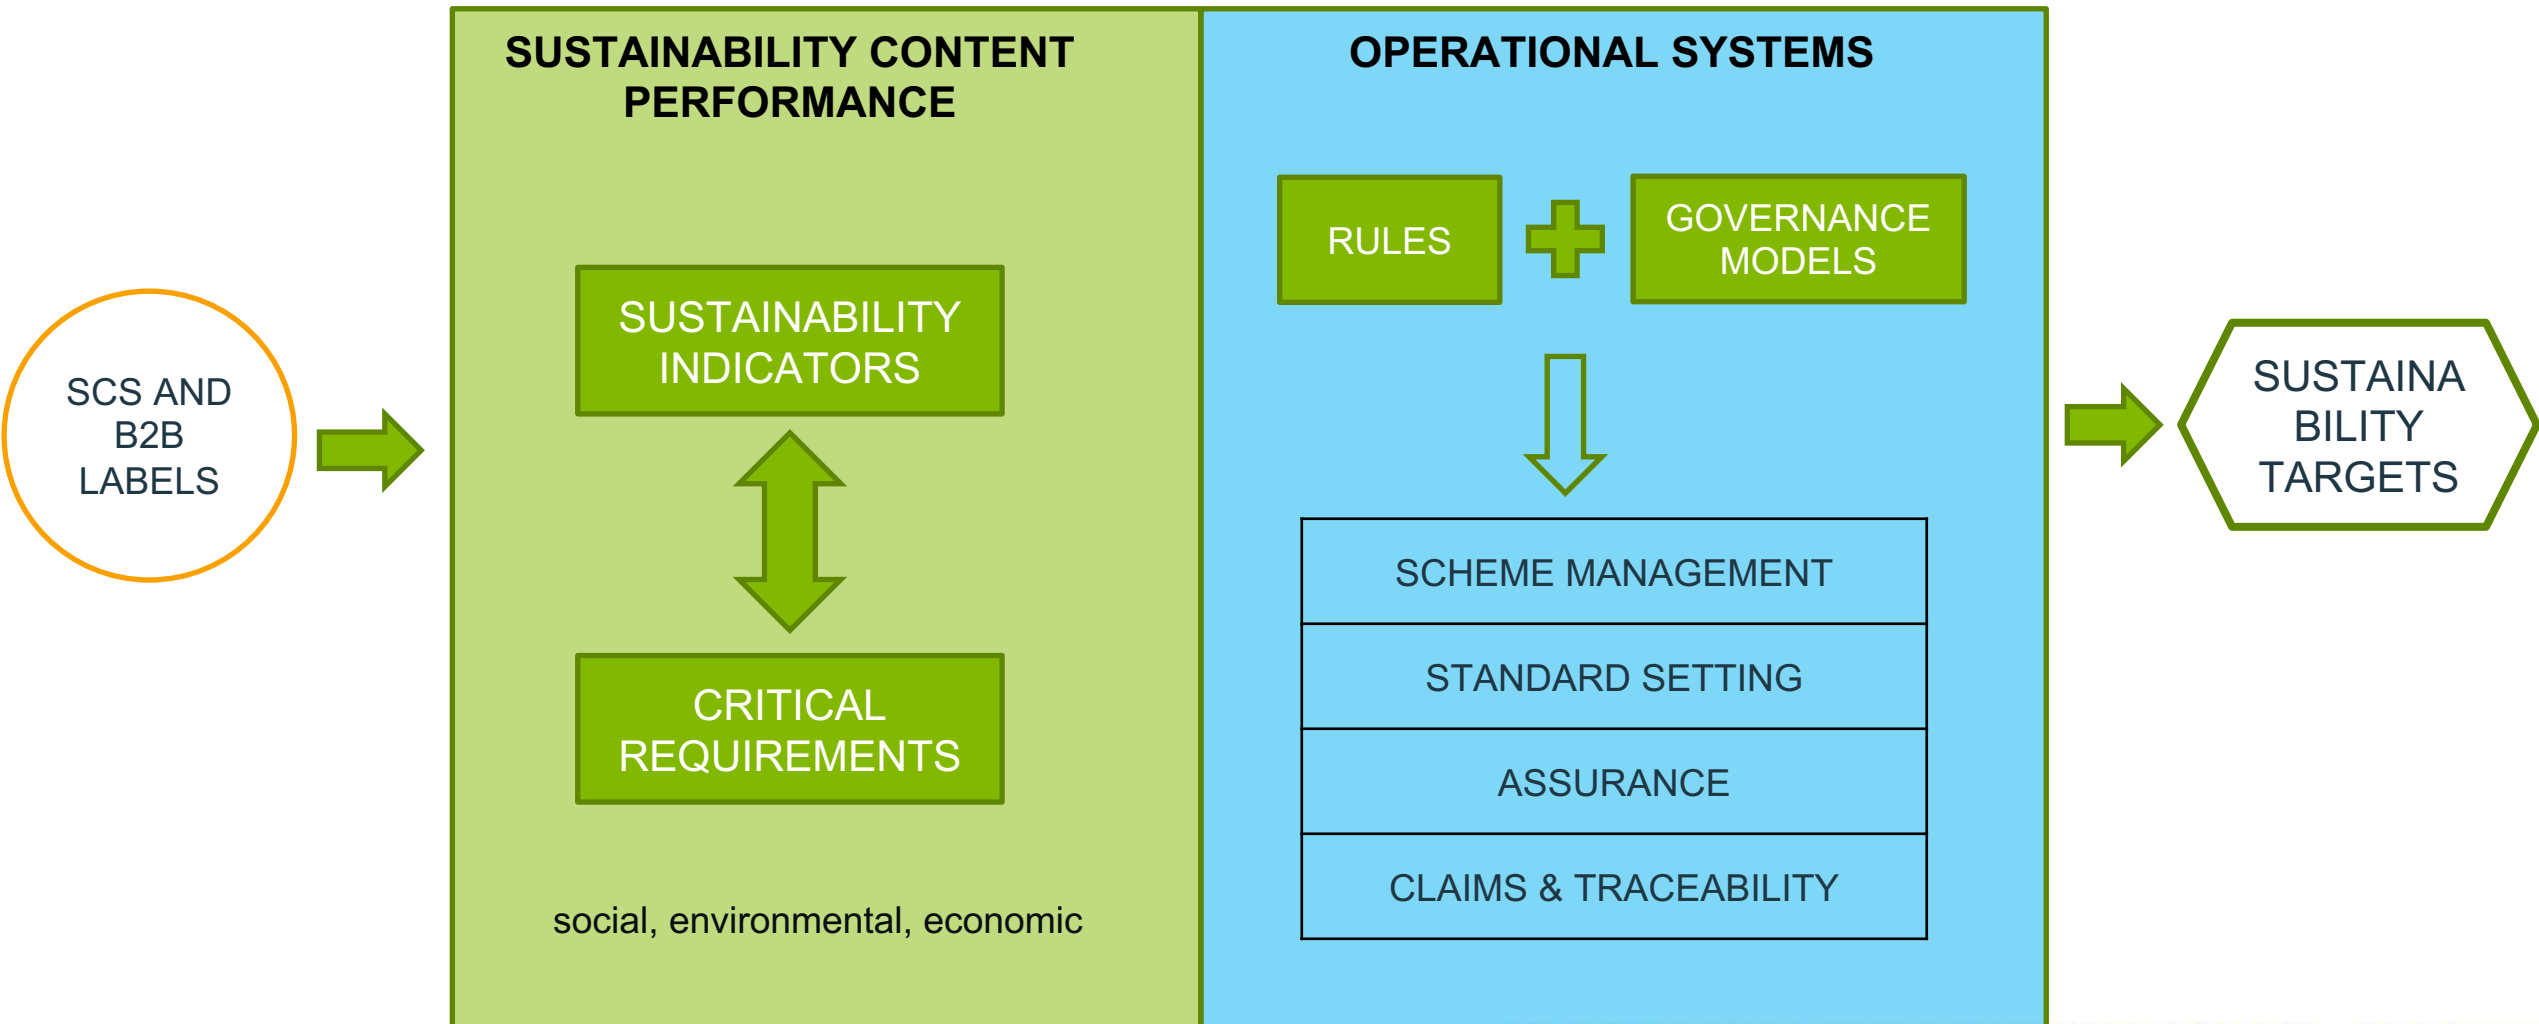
SCS AND B2B LABELS

SUSTAINABILITY CONTENT PERFORMANCE

SUSTAINABILITY INDICATORS

CRITICAL REQUIREMENTS

social, environmental, economic

OPERATIONAL SYSTEMS

RULES

GOVERNANCE MODELS

SCHEME MANAGEMENT

STANDARD SETTING

ASSURANCE

CLAIMS & TRACEABILITY

SUSTAINABILITY TARGETS